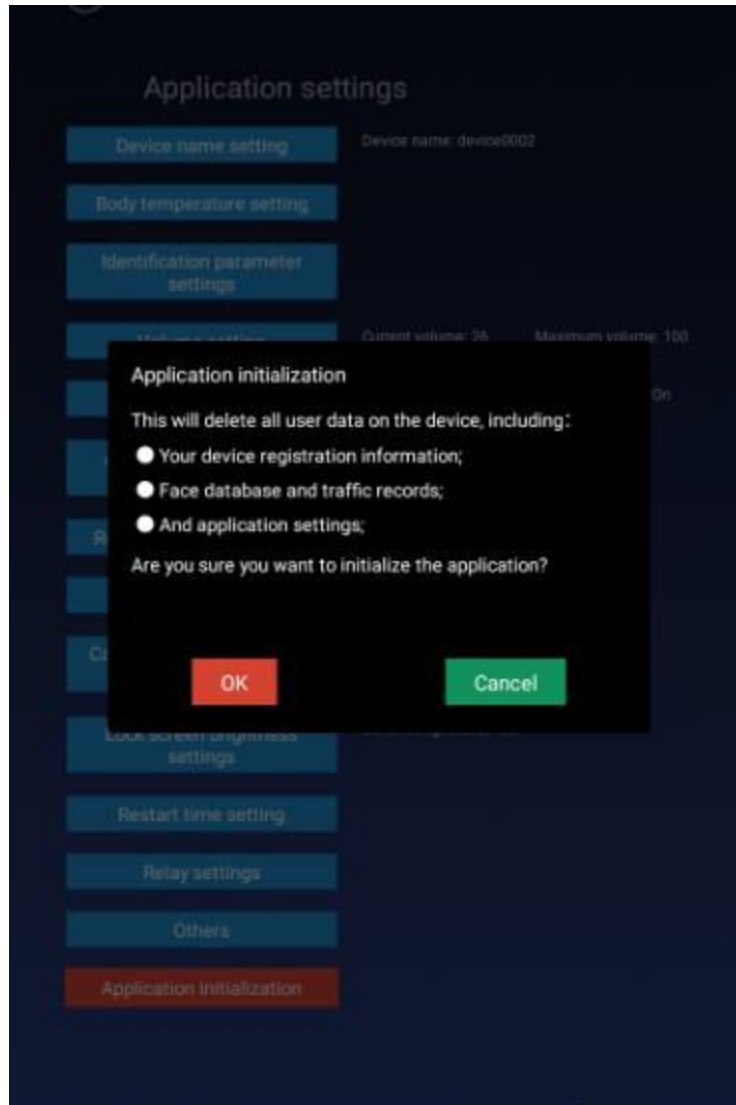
Application settings

Device name setting

Device name: device0002

Body temperature setting

Identification parameter settings

Current volume: 26

Maximum volume: 100

On

Application initialization

This will delete all user data on the device, including:

Your device registration information;

Face database and traffic records;

And application settings;

Are you sure you want to initialize the application?

OK

Cancel

Lock screen brightness settings

Restart time setting

Relay settings

Others

Application initialization